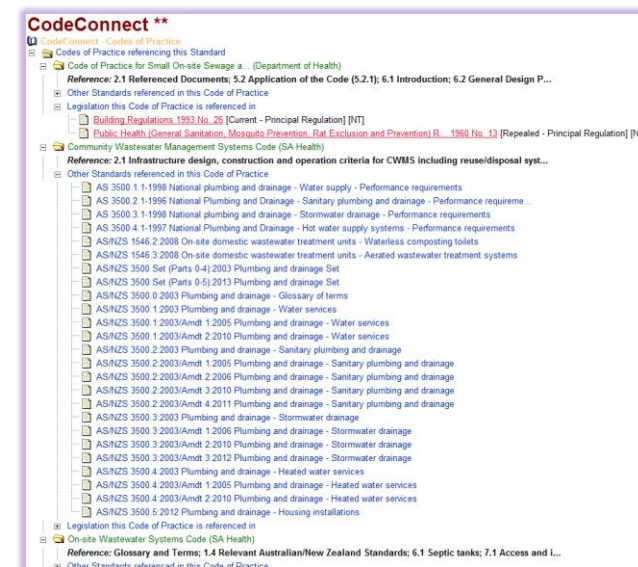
CodeConnect **

CodeConnect - Codes of Practice

Codes of Practice referencing this Standard

Code of Practice for Small On-site Sewage a... (Department of Health)

Reference: 2.1 Referenced Documents; 5.2 Application of the Code (5.2.1); 6.1 Introduction; 6.2 General Design P...

Other Standards referenced in this Code of Practice

Legislation this Code of Practice is referenced in

Building Regulations 1993 No. 26 [Current - Principal Regulation] [NT]

Public Health (General Sanitation, Mosquito Prevention, Rat Exclusion and Prevention) R... 1960 No. 13 [Repealed - Principal Regulation] [N

Community Wastewater Management Systems Code (SA Health)

Reference: 2.1 Infrastructure design, construction and operation criteria for CWMS including reuse/disposal syst...

Other Standards referenced in this Code of Practice

AS 3500.1.1-1998 National Plumbing and drainage - Water supply - Performance requirements

AS 3500.2.1-1996 National Plumbing and Drainage - Sanitary plumbing and drainage - Performance requireme...

AS 3500.3.1-1998 National plumbing and drainage - Stormwater drainage - Performance requirements

AS 3500.4.1-1997 National Plumbing and drainage - Hot water supply systems - Performance requirements

AS/NZS 1546.2:2008 On-site domestic wastewater treatment units - Waterless composting toilets

AS/NZS 1546.3:2008 On-site domestic wastewater treatment units - Aerated wastewater treatment systems

AS/NZS 3500 Set (Parts 0-4):2003 Plumbing and drainage Set

AS/NZS 3500 Set (Parts 0-5):2013 Plumbing and drainage Set

AS/NZS 3500.0:2003 Plumbing and drainage - Glossary of terms

AS/NZS 3500.1:2003 Plumbing and drainage - Water services

AS/NZS 3500.1:2003/Amdt 1:2005 Plumbing and drainage - Water services

AS/NZS 3500.1:2003/Amdt 2:2010 Plumbing and drainage - Water services

AS/NZS 3500.2:2003 Plumbing and drainage - Sanitary plumbing and drainage

AS/NZS 3500.2:2003/Amdt 1:2005 Plumbing and drainage - Sanitary plumbing and drainage

AS/NZS 3500.2:2003/Amdt 2:2006 Plumbing and drainage - Sanitary plumbing and drainage

AS/NZS 3500.2:2003/Amdt 3:2010 Plumbing and drainage - Sanitary plumbing and drainage

AS/NZS 3500.2:2003/Amdt 4:2011 Plumbing and drainage - Sanitary plumbing and drainage

AS/NZS 3500.3:2003 Plumbing and drainage - Stormwater drainage

AS/NZS 3500.3:2003/Amdt 1:2006 Plumbing and drainage - Stormwater drainage

AS/NZS 3500.3:2003/Amdt 2:2010 Plumbing and drainage - Stormwater drainage

AS/NZS 3500.3:2003/Amdt 3:2012 Plumbing and drainage - Stormwater drainage

AS/NZS 3500.4:2003 Plumbing and drainage - Heated water services

AS/NZS 3500.4:2003/Amdt 1:2005 Plumbing and drainage - Heated water services

AS/NZS 3500.4:2003/Amdt 2:2010 Plumbing and drainage - Heated water services

AS/NZS 3500.5:2012 Plumbing and drainage - Housing installations

Legislation this Code of Practice is referenced in

On-site Wastewater Systems Code (SA Health)

Reference: Glossary and Terms; 1.4 Relevant Australian/New Zealand Standards; 6.1 Septic tanks; 7.1 Access and i...

Other Standards referenced in this Code of Practice